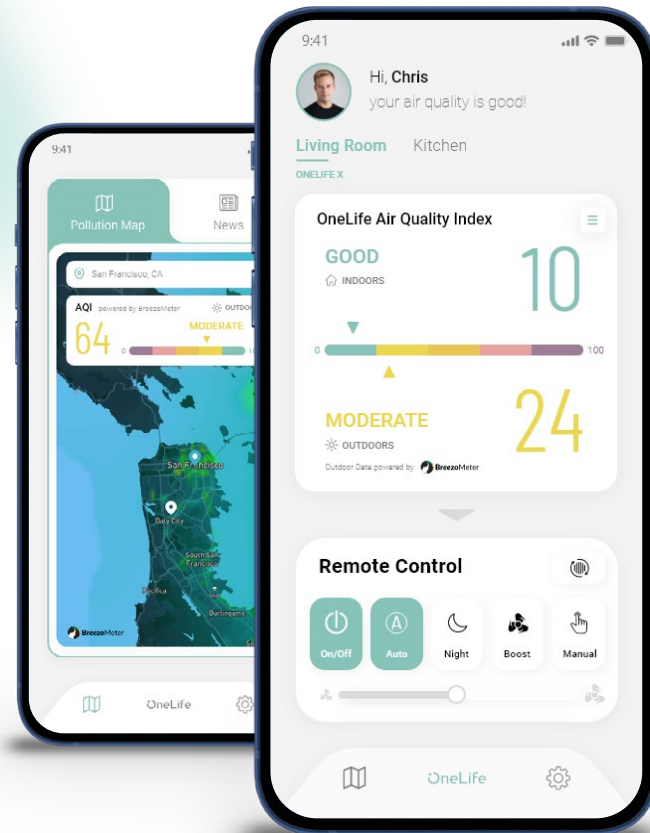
9:41

Pollution Map

News

San Francisco, CA

AQI powered by BreezoMeter

OUTDO

64

MODERATE

0

San Francisco

Daly City

South San Francisco

Pacifica

Burlingame

BreezoMeter

OneLife

9:41

Hi, Chris

your air quality is good!

Living Room

Kitchen

ONELIFE X

OneLife Air Quality Index

GOOD

INDOORS

10

0

100

MODERATE

OUTDOORS

24

Outdoor Data powered by BreezoMeter

Remote Control

On/Off

Auto

Night

Boost

Manual

OneLife